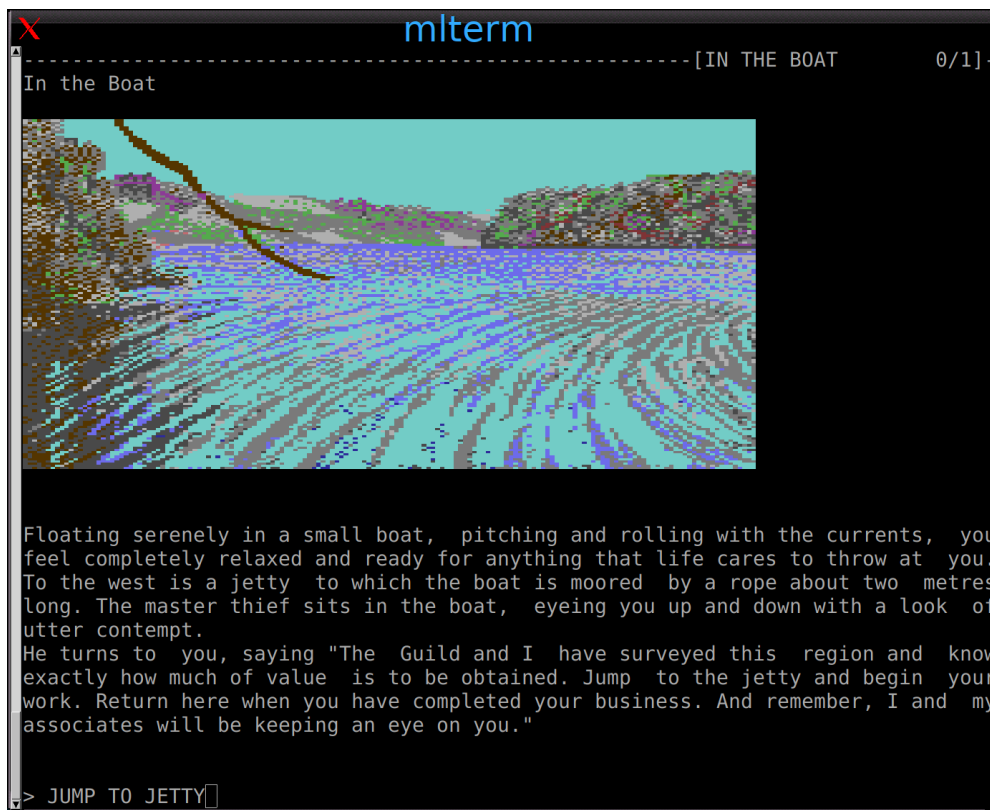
mlterm

-----------------------------------------------[IN THE BOAT 0/1]-

In the Boat

Floating serenely in a small boat, pitching and rolling with the currents, you feel completely relaxed and ready for anything that life cares to throw at you. To the west is a jetty to which the boat is moored by a rope about two metres long. The master thief sits in the boat, eyeing you up and down with a look of utter contempt.
He turns to you, saying "The Guild and I have surveyed this region and know exactly how much of value is to be obtained. Jump to the jetty and begin your work. Return here when you have completed your business. And remember, I and my associates will be keeping an eye on you."

> JUMP TO JETTY